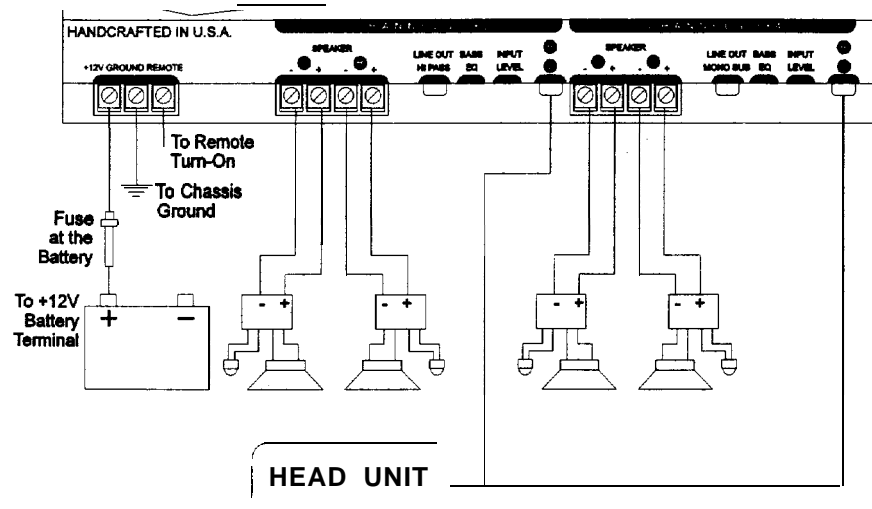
HANDCRAFTED IN U.S.A.

+12V GROUND REMOTE

SPEAKER

- + - +

LINE OUT HI PASS

BASS EQ

INPUT LEVEL

SPEAKER

- + - +

LINE OUT MONO SUB

BASS EQ

INPUT LEVEL

To Remote Turn-On

To Chassis Ground

Fuse at the Battery

To +12V Battery Terminal

+ −

- +

- +

- +

- +

HEAD UNIT